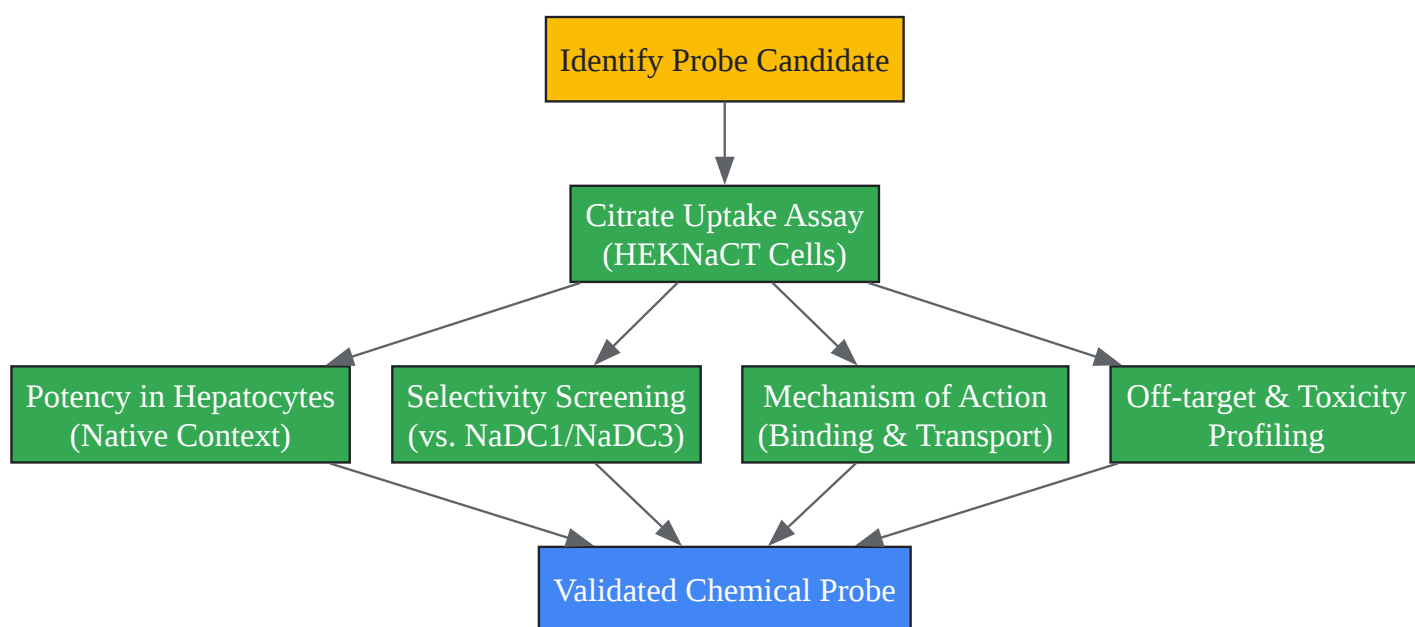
Identify Probe Candidate

Citrate Uptake Assay (HEKNaCT Cells)

Potency in Hepatocytes (Native Context)

Selectivity Screening (vs. NaDC1/NaDC3)

Mechanism of Action (Binding & Transport)

Off-target & Toxicity Profiling

Validated Chemical Probe